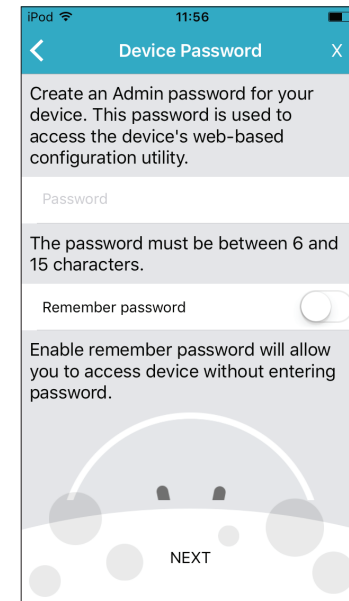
iPod
11:56
Device Password
X
Create an Admin password for your device. This password is used to access the device's web-based configuration utility.

Password

The password must be between 6 and 15 characters.

Remember password

Enable remember password will allow you to access device without entering password.

NEXT